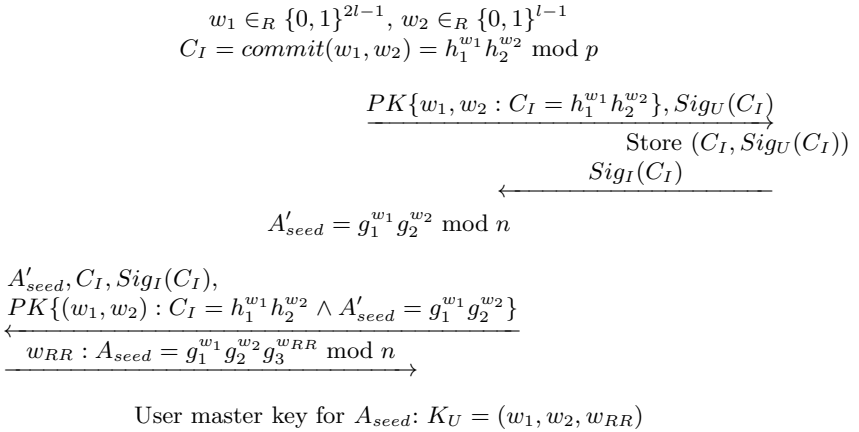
$w_1 \in_R \{0,1\}^{2l-1}$, $w_2 \in_R \{0,1\}^{l-1}$
$C_I = commit(w_1, w_2) = h_1^{w_1} h_2^{w_2} \bmod p$

$\xrightarrow{PK\{w_1, w_2 : C_I = h_1^{w_1} h_2^{w_2}\}, Sig_U(C_I)}$

Store $(C_I, Sig_U(C_I))$

$\xleftarrow{Sig_I(C_I)}$

$A'_{seed} = g_1^{w_1} g_2^{w_2} \bmod n$

$A'_{seed}, C_I, Sig_I(C_I)$,
$\xleftarrow{PK\{(w_1, w_2) : C_I = h_1^{w_1} h_2^{w_2} \wedge A'_{seed} = g_1^{w_1} g_2^{w_2}\}}$

$\xrightarrow{w_{RR} : A_{seed} = g_1^{w_1} g_2^{w_2} g_3^{w_{RR}} \bmod n}$

User master key for $A_{seed}$: $K_U = (w_1, w_2, w_{RR})$